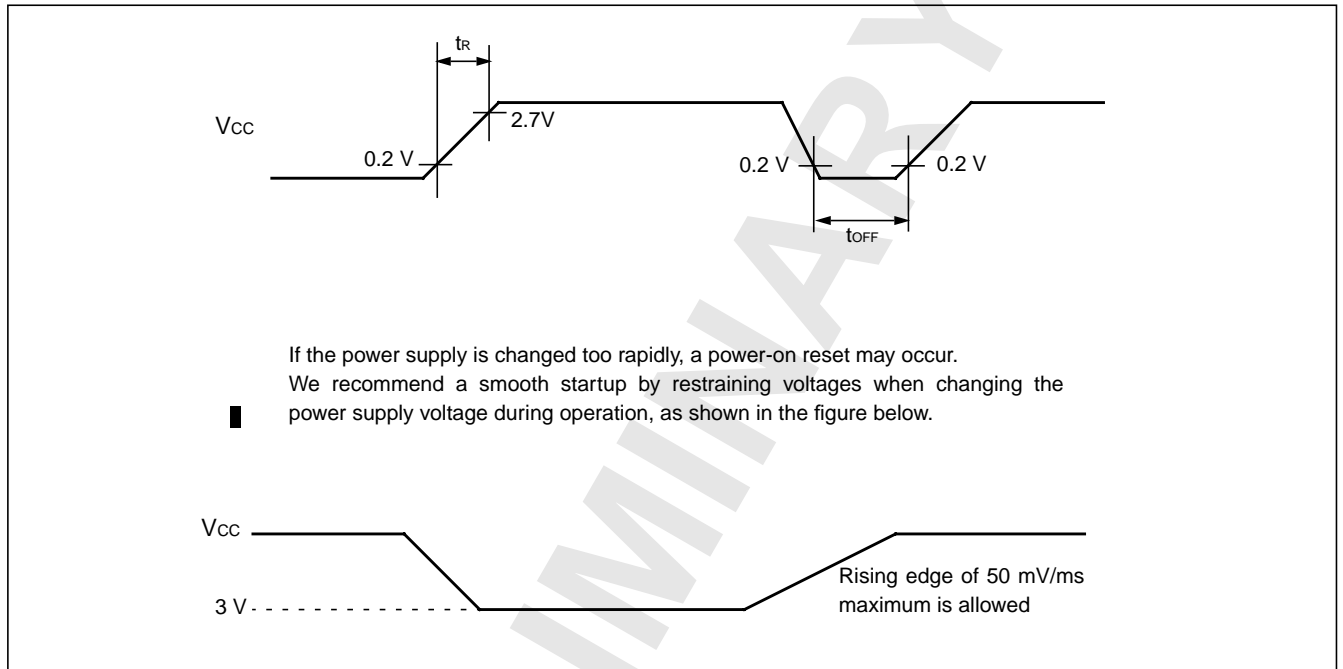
$t_R$

Vcc

0.2 V

2.7V

0.2 V

0.2 V

$t_{OFF}$

If the power supply is changed too rapidly, a power-on reset may occur.
We recommend a smooth startup by restraining voltages when changing the power supply voltage during operation, as shown in the figure below.

Vcc

3 V

Rising edge of 50 mV/ms maximum is allowed

PRELIMINARY